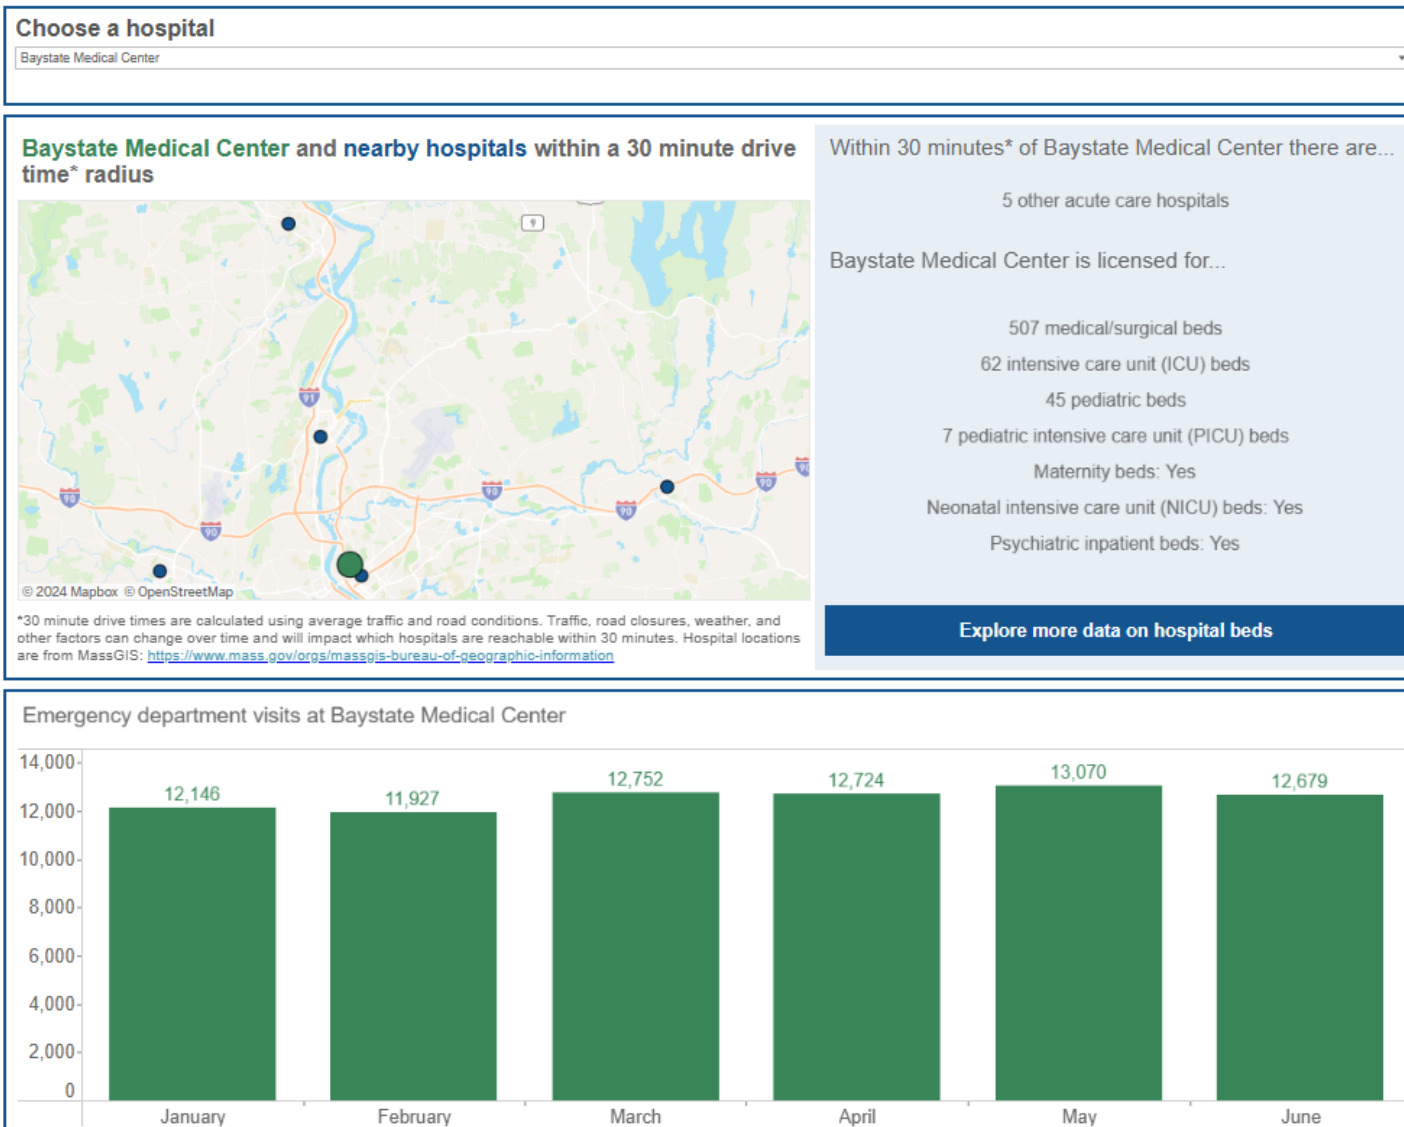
Choose a hospital

Baystate Medical Center

Baystate Medical Center and nearby hospitals within a 30 minute drive time* radius

91

90

90

90

90

90

90

© 2024 Mapbox © OpenStreetMap

*30 minute drive times are calculated using average traffic and road conditions. Traffic, road closures, weather, and other factors can change over time and will impact which hospitals are reachable within 30 minutes. Hospital locations are from MassGIS: https://www.mass.gov/orgs/massgis-bureau-of-geographic-information

Within 30 minutes* of Baystate Medical Center there are...

5 other acute care hospitals

Baystate Medical Center is licensed for...

507 medical/surgical beds

62 intensive care unit (ICU) beds

45 pediatric beds

7 pediatric intensive care unit (PICU) beds

Maternity beds: Yes

Neonatal intensive care unit (NICU) beds: Yes

Psychiatric inpatient beds: Yes

Explore more data on hospital beds

Emergency department visits at Baystate Medical Center

14,000
12,000
10,000
8,000
6,000
4,000
2,000
0

12,146
11,927
12,752
12,724
13,070
12,679

January
February
March
April
May
June